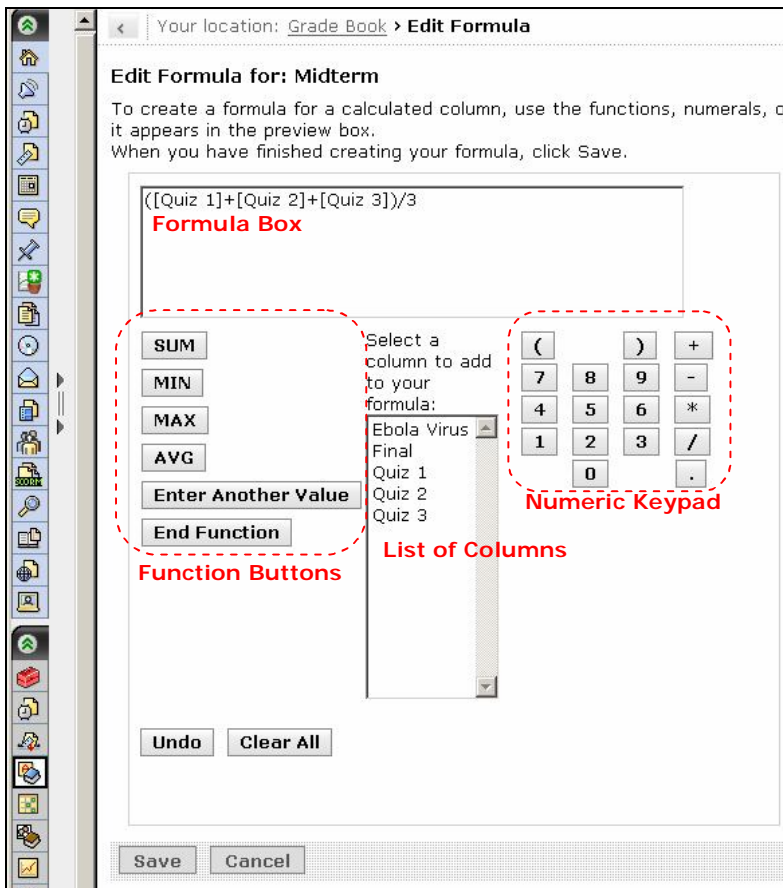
Your location: Grade Book › Edit Formula

Edit Formula for: Midterm

To create a formula for a calculated column, use the functions, numerals, o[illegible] it appears in the preview box.
When you have finished creating your formula, click Save.

([Quiz 1]+[Quiz 2]+[Quiz 3])/3

Formula Box

SUM
MIN
MAX
AVG
Enter Another Value
End Function

Function Buttons

Select a column to add to your formula:

Ebola Virus
Final
Quiz 1
Quiz 2
Quiz 3

List of Columns

( ) +
7 8 9 -
4 5 6 *
1 2 3 /
0 .

Numeric Keypad

Undo
Clear All

Save
Cancel

SCORM